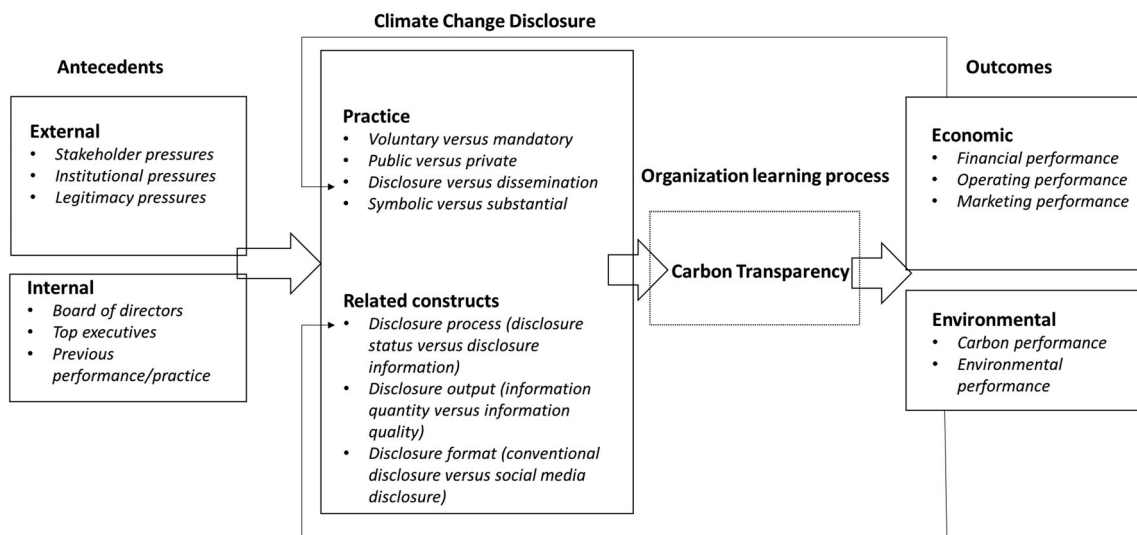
Climate Change Disclosure

Antecedents

External
• Stakeholder pressures
• Institutional pressures
• Legitimacy pressures

Internal
• Board of directors
• Top executives
• Previous performance/practice

Practice
• Voluntary versus mandatory
• Public versus private
• Disclosure versus dissemination
• Symbolic versus substantial

Related constructs
• Disclosure process (disclosure status versus disclosure information)
• Disclosure output (information quantity versus information quality)
• Disclosure format (conventional disclosure versus social media disclosure)

Organization learning process

Carbon Transparency

Outcomes

Economic
• Financial performance
• Operating performance
• Marketing performance

Environmental
• Carbon performance
• Environmental performance